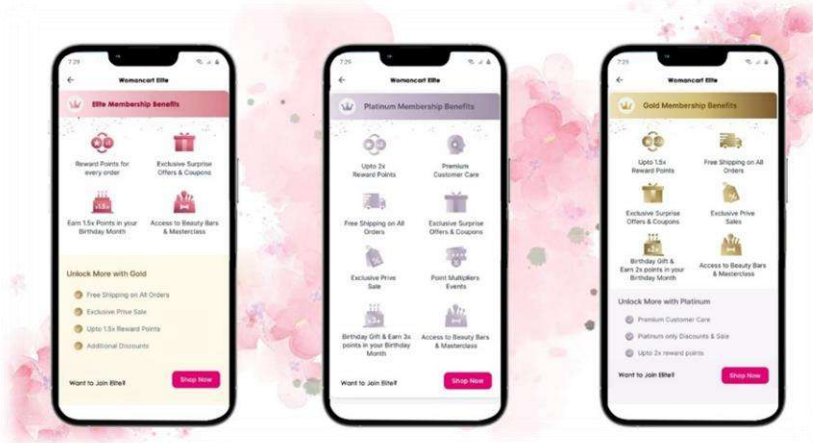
7:25

Womancart Elite

Elite Membership Benefits

Reward Points for every order

Exclusive Surprise Offers & Coupons

Earn 1.5x Points in your Birthday Month

Access to Beauty Bars & Masterclass

Unlock More with Gold

Free Shipping on All Orders

Exclusive Prive Sale

Upto 1.5x Reward Points

Additional Discounts

Want to Join Elite?

Shop Now

7:25

Womancart Elite

Platinum Membership Benefits

Upto 2x Reward Points

Premium Customer Care

Free Shipping on All Orders

Exclusive Surprise Offers & Coupons

Exclusive Prive Sale

Point Multipliers Events

Birthday Gift & Earn 3x points in your Birthday Month

Access to Beauty Bars & Masterclass

Want to Join Elite?

Shop Now

7:25

Womancart Elite

Gold Membership Benefits

Upto 1.5x Reward Points

Free Shipping on All Orders

Exclusive Surprise Offers & Coupons

Exclusive Prive Sales

Birthday Gift & Earn 2x points in your Birthday Month

Access to Beauty Bars & Masterclass

Unlock More with Platinum

Premium Customer Care

Platinum only Discounts & Sale

Upto 2x reward points

Want to Join Elite?

Shop Now